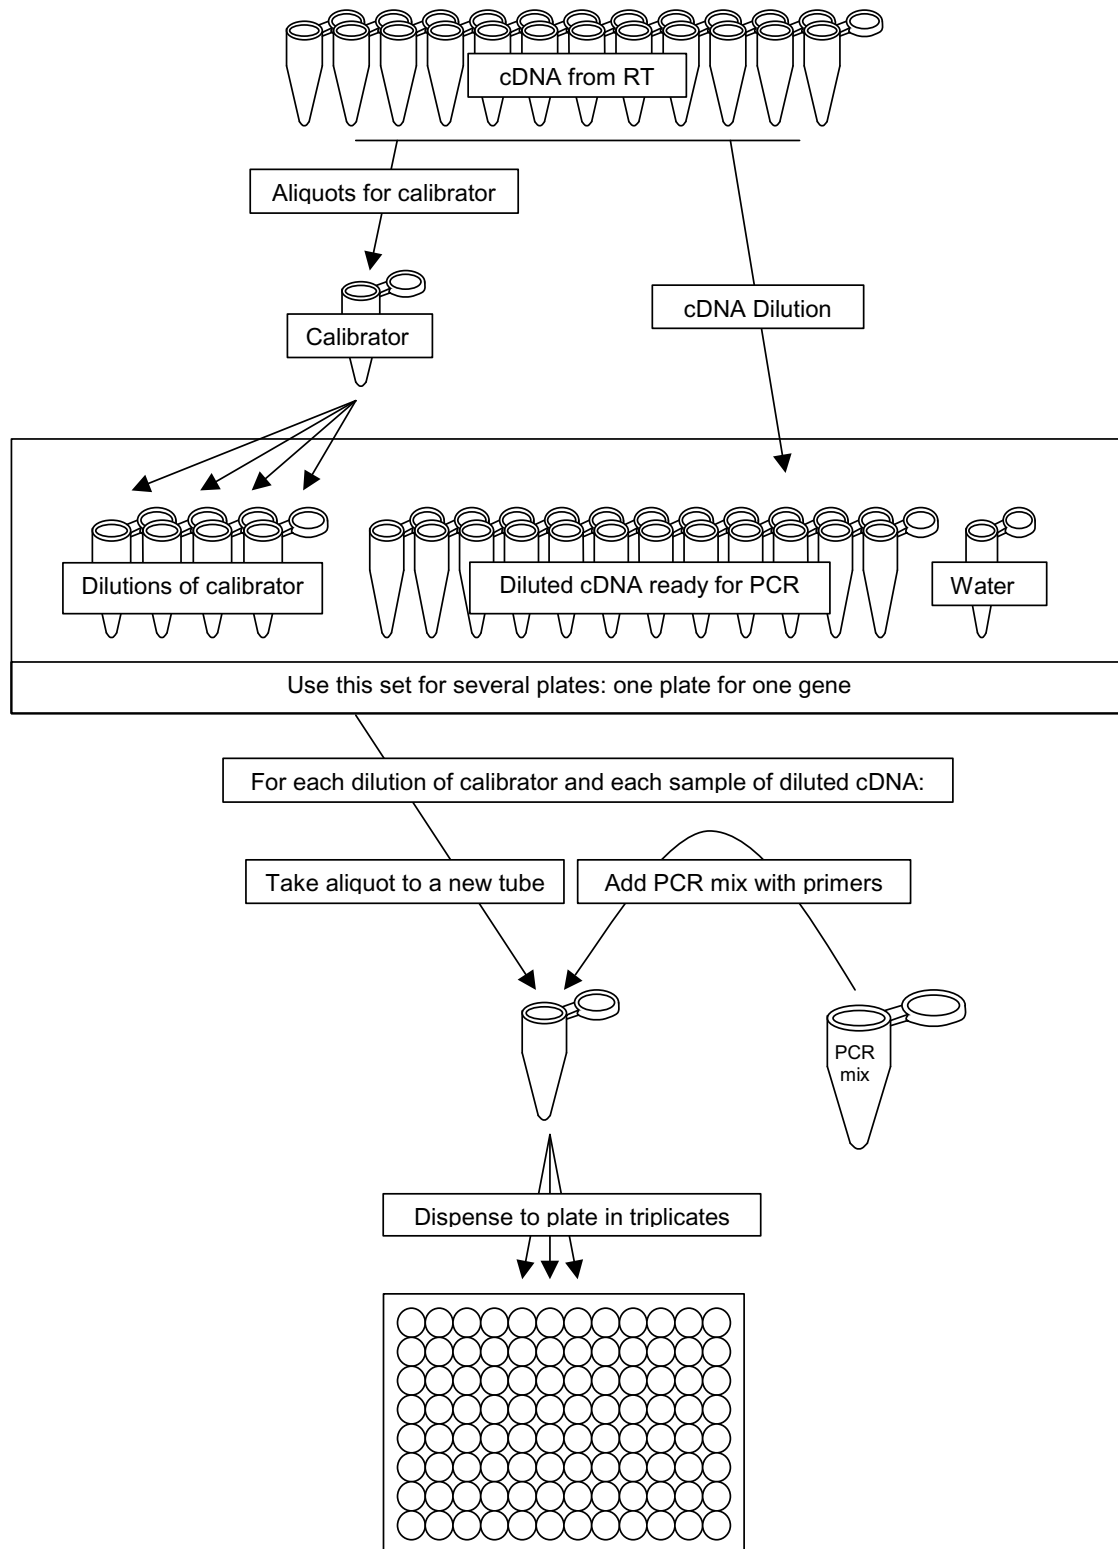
cDNA from RT

Aliquots for calibrator

Calibrator

cDNA Dilution

Dilutions of calibrator

Diluted cDNA ready for PCR

Water

Use this set for several plates: one plate for one gene

For each dilution of calibrator and each sample of diluted cDNA:

Take aliquot to a new tube

Add PCR mix with primers

PCR mix

Dispense to plate in triplicates